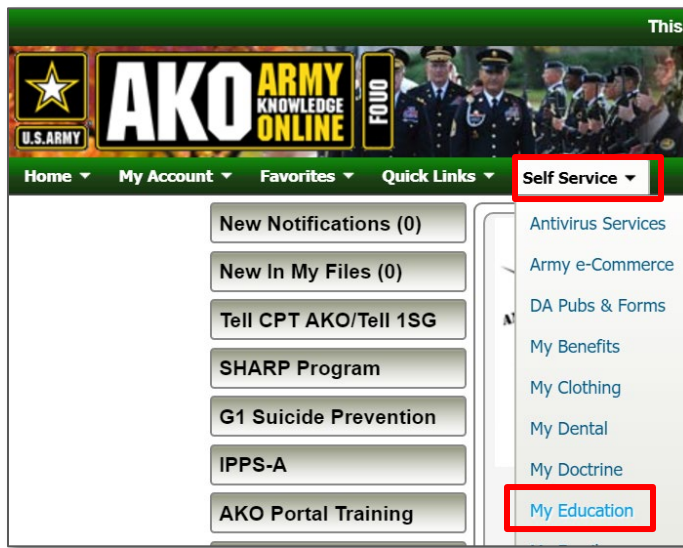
This

U.S.ARMY AKO ARMY KNOWLEDGE ONLINE FOUO

Home ▾ My Account ▾ Favorites ▾ Quick Links ▾ Self Service ▾

New Notifications (0)

New In My Files (0)

Tell CPT AKO/Tell 1SG

SHARP Program

G1 Suicide Prevention

IPPS-A

AKO Portal Training

Antivirus Services

Army e-Commerce

DA Pubs & Forms

My Benefits

My Clothing

My Dental

My Doctrine

My Education